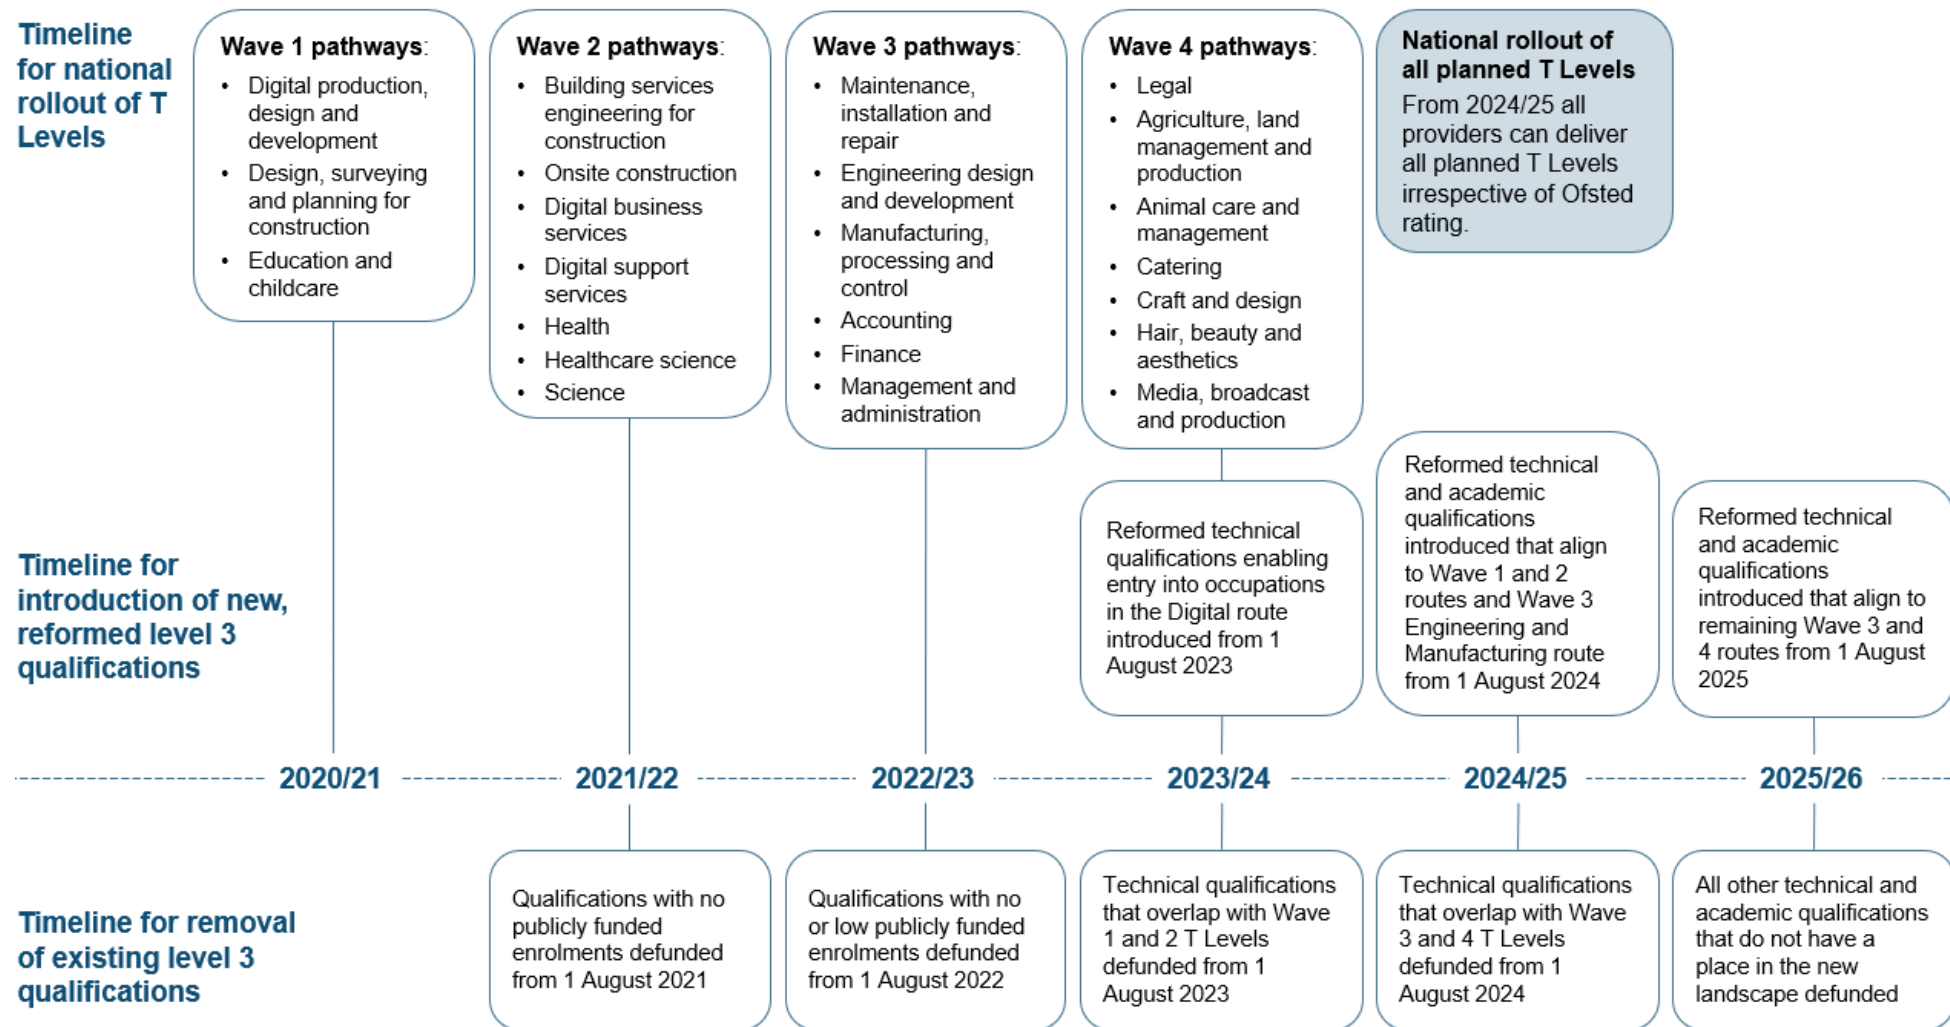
Timeline for national rollout of T Levels

Wave 1 pathways:
- Digital production, design and development
- Design, surveying and planning for construction
- Education and childcare

Wave 2 pathways:
- Building services engineering for construction
- Onsite construction
- Digital business services
- Digital support services
- Health
- Healthcare science
- Science

Wave 3 pathways:
- Maintenance, installation and repair
- Engineering design and development
- Manufacturing, processing and control
- Accounting
- Finance
- Management and administration

Wave 4 pathways:
- Legal
- Agriculture, land management and production
- Animal care and management
- Catering
- Craft and design
- Hair, beauty and aesthetics
- Media, broadcast and production

National rollout of all planned T Levels
From 2024/25 all providers can deliver all planned T Levels irrespective of Ofsted rating.

Timeline for introduction of new, reformed level 3 qualifications

Reformed technical qualifications enabling entry into occupations in the Digital route introduced from 1 August 2023

Reformed technical and academic qualifications introduced that align to Wave 1 and 2 routes and Wave 3 Engineering and Manufacturing route from 1 August 2024

Reformed technical and academic qualifications introduced that align to remaining Wave 3 and 4 routes from 1 August 2025

2020/21 2021/22 2022/23 2023/24 2024/25 2025/26

Timeline for removal of existing level 3 qualifications

Qualifications with no publicly funded enrolments defunded from 1 August 2021

Qualifications with no or low publicly funded enrolments defunded from 1 August 2022

Technical qualifications that overlap with Wave 1 and 2 T Levels defunded from 1 August 2023

Technical qualifications that overlap with Wave 3 and 4 T Levels defunded from 1 August 2024

All other technical and academic qualifications that do not have a place in the new landscape defunded